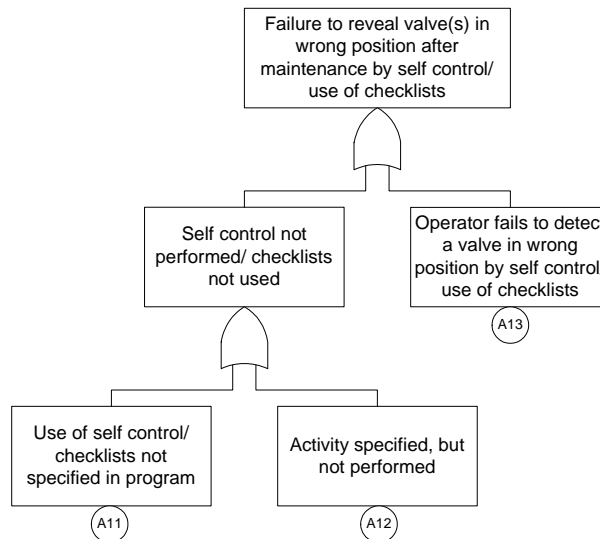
Failure to reveal valve(s) in wrong position after maintenance by self control/ use of checklists

Self control not performed/ checklists not used

Operator fails to detec a valve in wrong position by self control use of checklists

A13

Use of self control/ checklists not specified in program

A11

Activity specified, but not performed

A12